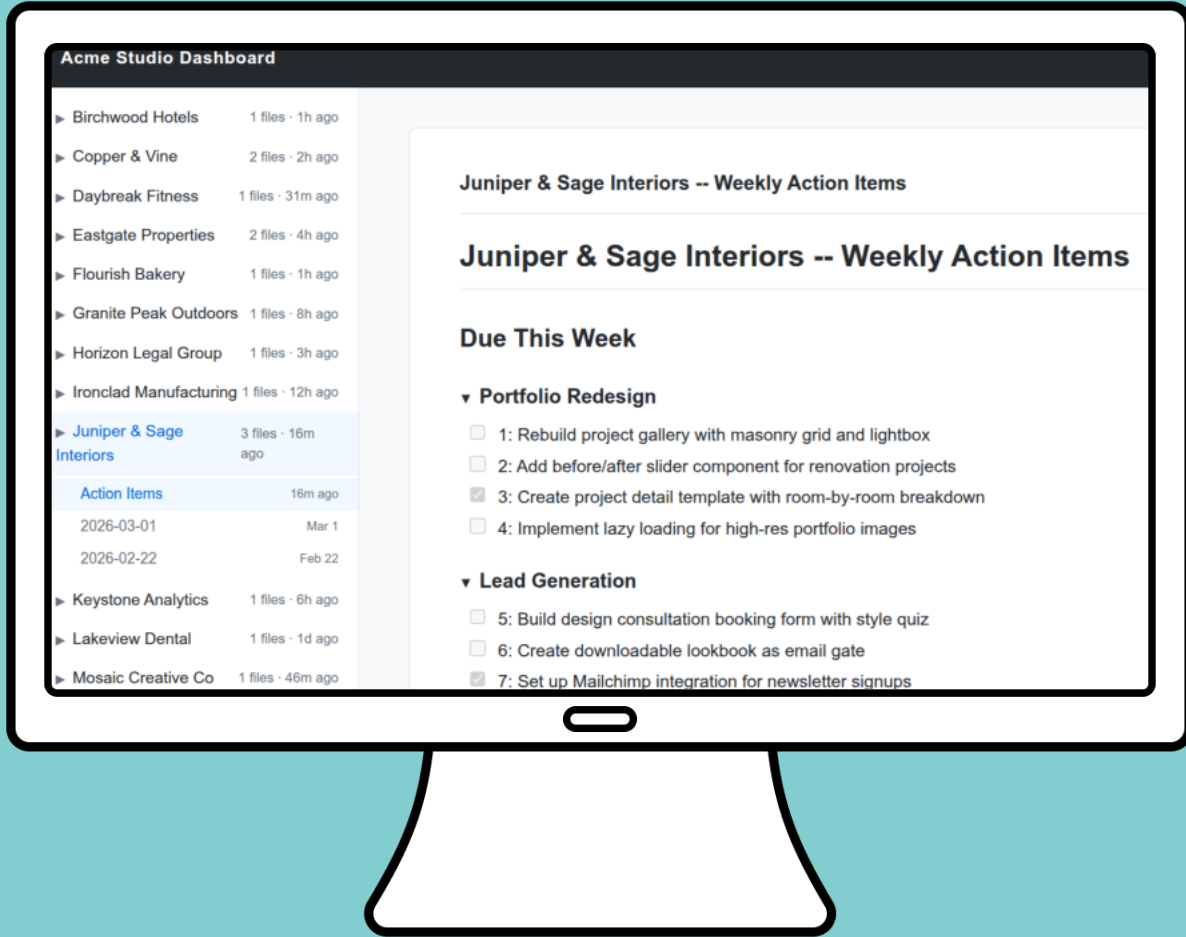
Acme Studio Dashboard

▸ Birchwood Hotels 1 files · 1h ago
▸ Copper & Vine 2 files · 2h ago
▸ Daybreak Fitness 1 files · 31m ago
▸ Eastgate Properties 2 files · 4h ago
▸ Flourish Bakery 1 files · 1h ago
▸ Granite Peak Outdoors 1 files · 8h ago
▸ Horizon Legal Group 1 files · 3h ago
▸ Ironclad Manufacturing 1 files · 12h ago
▸ Juniper & Sage Interiors 3 files · 16m ago
Action Items 16m ago
2026-03-01 Mar 1
2026-02-22 Feb 22
▸ Keystone Analytics 1 files · 6h ago
▸ Lakeview Dental 1 files · 1d ago
▸ Mosaic Creative Co 1 files · 46m ago

Juniper & Sage Interiors -- Weekly Action Items

Juniper & Sage Interiors -- Weekly Action Items

Due This Week

▾ Portfolio Redesign

1: Rebuild project gallery with masonry grid and lightbox
2: Add before/after slider component for renovation projects
3: Create project detail template with room-by-room breakdown
4: Implement lazy loading for high-res portfolio images

▾ Lead Generation

5: Build design consultation booking form with style quiz
6: Create downloadable lookbook as email gate
7: Set up Mailchimp integration for newsletter signups